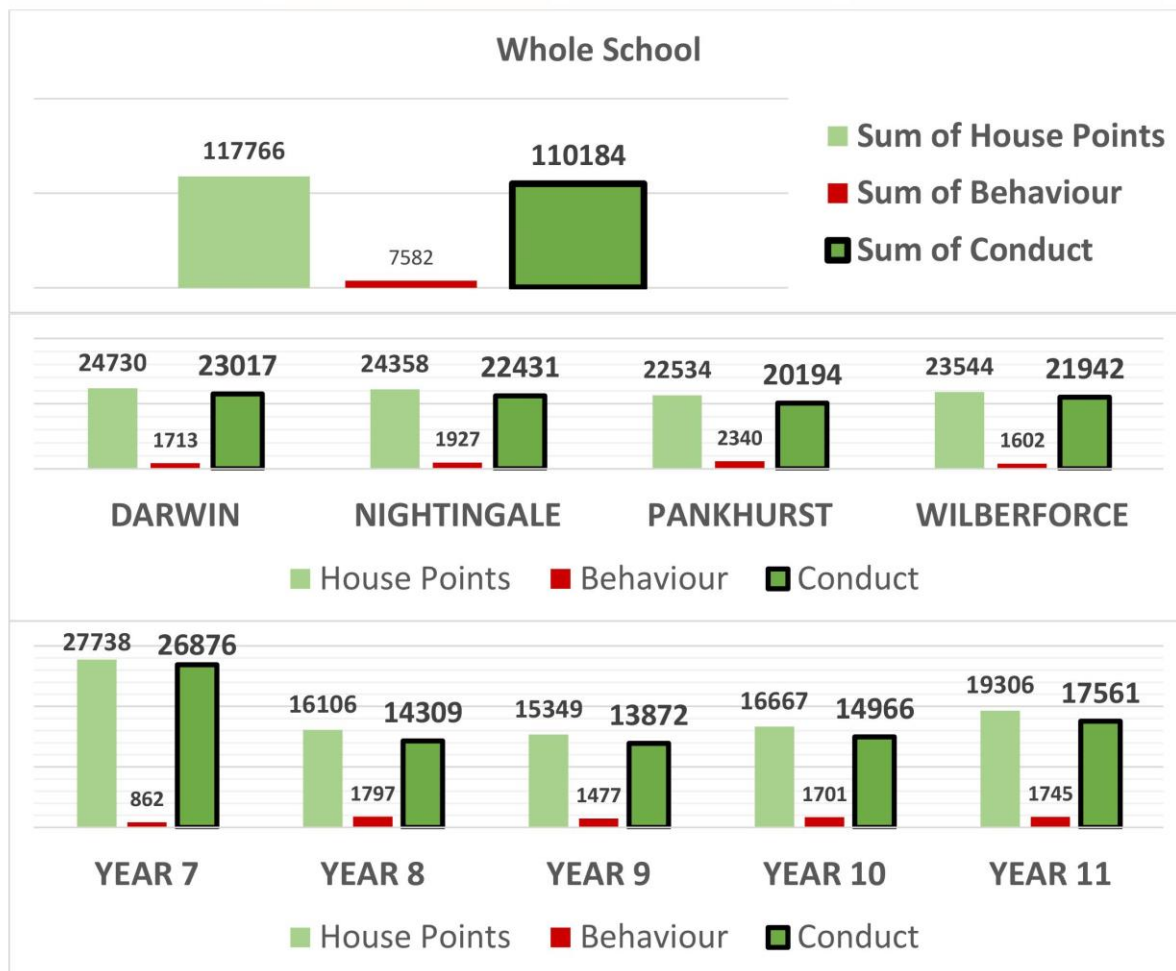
Whole School

117766

7582

110184

Sum of House Points

Sum of Behaviour

Sum of Conduct

24730 1713 23017

24358 1927 22431

22534 2340 20194

23544 1602 21942

DARWIN NIGHTINGALE PANKHURST WILBERFORCE

House Points Behaviour Conduct

27738 862 26876

16106 1797 14309

15349 1477 13872

16667 1701 14966

19306 1745 17561

YEAR 7 YEAR 8 YEAR 9 YEAR 10 YEAR 11

House Points Behaviour Conduct